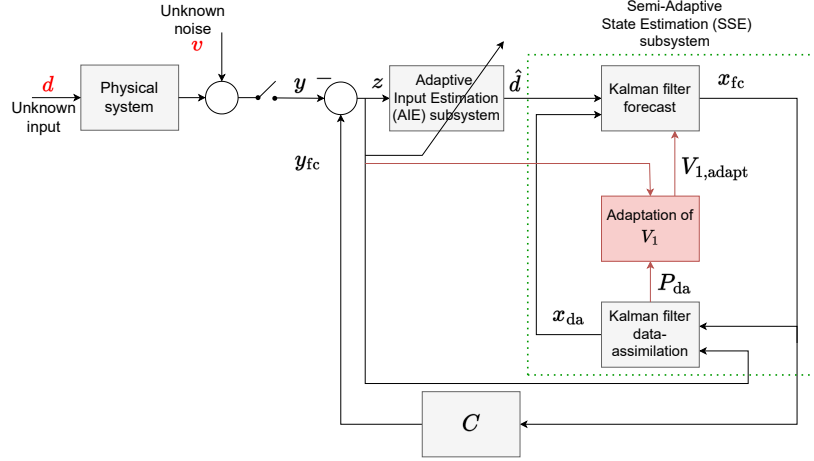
Unknown noise
$v$

Semi-Adaptive State Estimation (SSE) subsystem

$d$
Unknown input

Physical system

$y$

$-$

$z$

Adaptive Input Estimation (AIE) subsystem

$\hat{d}$

Kalman filter forecast

$x_{\mathrm{fc}}$

$y_{\mathrm{fc}}$

$V_{1,\mathrm{adapt}}$

Adaptation of $V_1$

$P_{\mathrm{da}}$

$x_{\mathrm{da}}$

Kalman filter data-assimilation

$C$